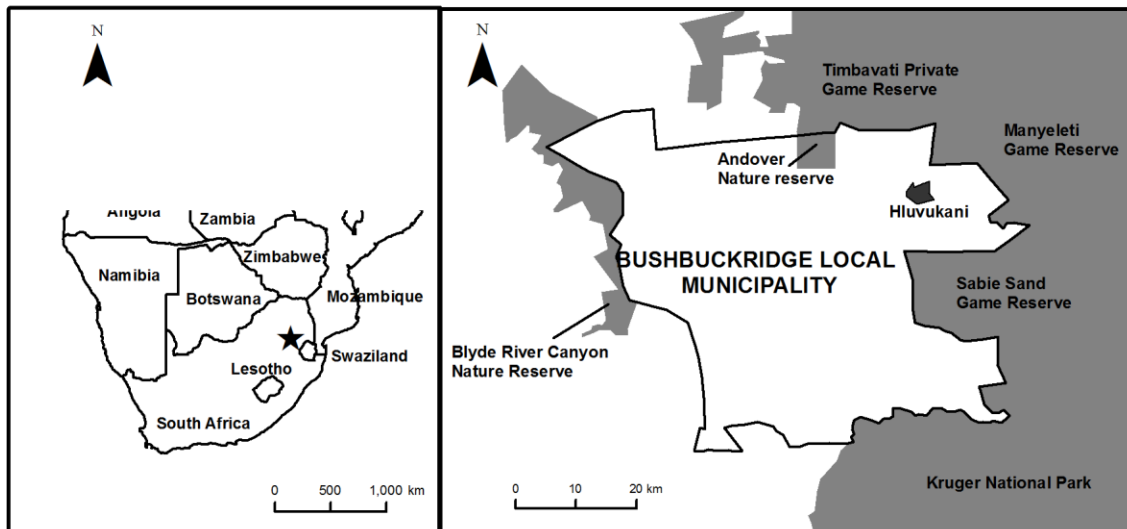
N

Angola
Zambia
Zimbabwe
Namibia
Botswana
Mozambique
Swaziland
Lesotho
South Africa

0 500 1,000 km

N

Timbavati Private Game Reserve
Manyeleti Game Reserve
Andover Nature reserve
Hluvukani
BUSHBUCKRIDGE LOCAL MUNICIPALITY
Sabie Sand Game Reserve
Blyde River Canyon Nature Reserve
Kruger National Park

0 10 20 km